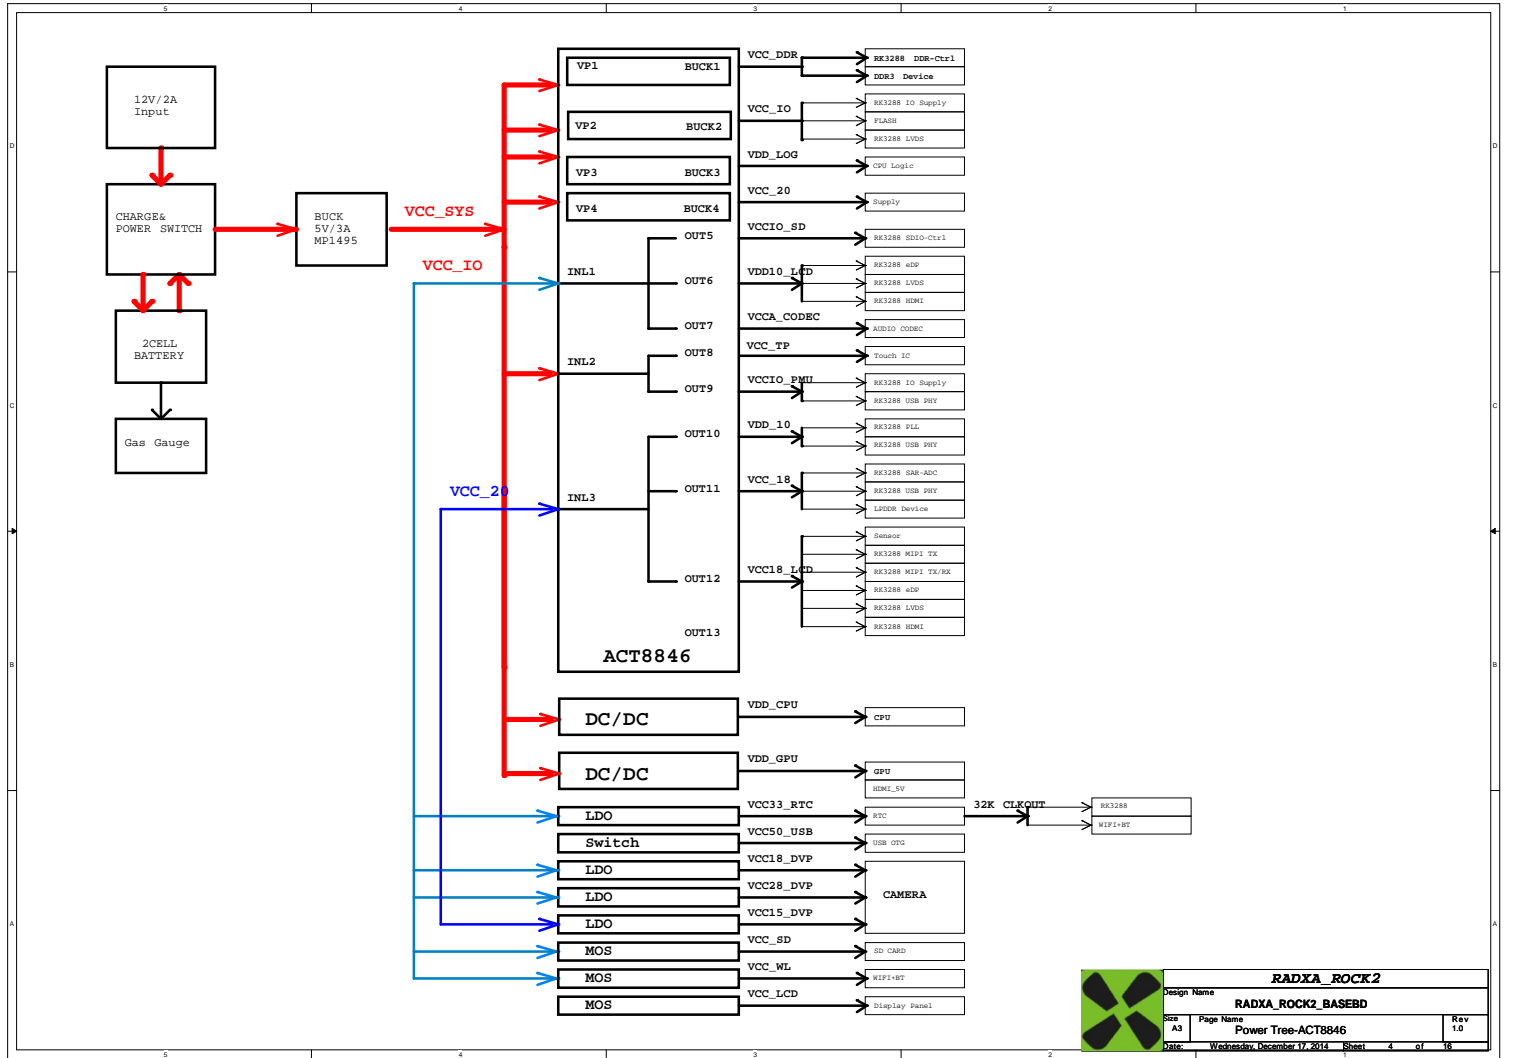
5 4 3 2 1

D C B A

12V/2A Input

CHARGE& POWER SWITCH

2CELL BATTERY

Gas Gauge

BUCK 5V/3A MP1495

VCC_SYS

VCC_IO

VCC_20

VP1 BUCK1

VP2 BUCK2

VP3 BUCK3

VP4 BUCK4

OUT5

INL1

OUT6

OUT7

OUT8

INL2

OUT9

OUT10

OUT11

INL3

OUT12

OUT13

ACT8846

VCC_DDR

RK3288 DDR-Ctrl

DDR3 Device

VCC_IO

RK3288 IO Supply

FLASH

RK3288 LVDS

VDD_LOG

CPU Logic

VCC_20

Supply

VCCIO_SD

RK3288 SDIO-Ctrl

VDD10_LCD

RK3288 eDP

RK3288 LVDS

RK3288 HDMI

VCCA_CODEC

AUDIO CODEC

VCC_TP

Touch IC

VCCIO_PMU

RK3288 IO Supply

RK3288 USB PHY

VDD_10

RK3288 PLL

RK3288 USB PHY

VCC_18

RK3288 SAR-ADC

RK3288 USB PHY

LPDDR Device

VCC18_LCD

Sensor

RK3288 MIPI TX

RK3288 MIPI TX/RX

RK3288 eDP

RK3288 LVDS

RK3288 HDMI

DC/DC

VDD_CPU

CPU

DC/DC

VDD_GPU

GPU

HDMI_5V

LDO

VCC33_RTC

RTC

32K CLKOUT

RK3288

WIFI+BT

Switch

VCC50_USB

USB OTG

LDO

VCC18_DVP

LDO

VCC28_DVP

CAMERA

LDO

VCC15_DVP

MOS

VCC_SD

SD CARD

MOS

VCC_WL

WIFI+BT

MOS

VCC_LCD

Display Panel

RADXA_ROCK2

Design Name

RADXA_ROCK2_BASEBD

Size A3

Page Name

Power Tree-ACT8846

Rev 1.0

Date: Wednesday, December 17, 2014 Sheet 4 of 16